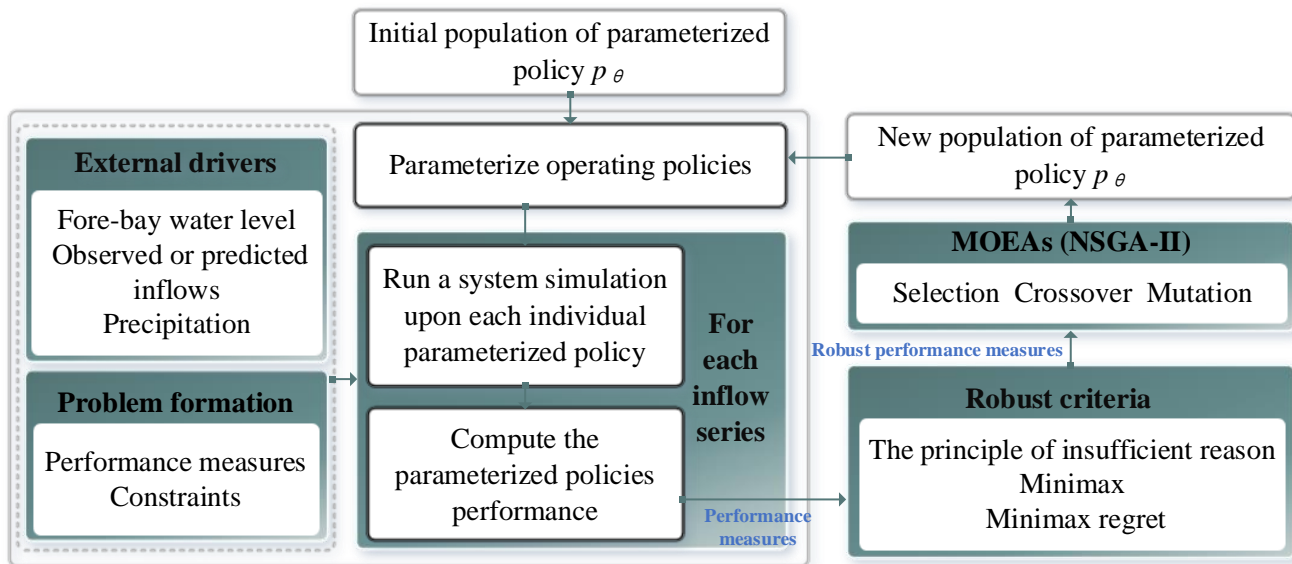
Initial population of parameterized policy $p_{\theta}$

External drivers

Fore-bay water level
Observed or predicted inflows
Precipitation

Problem formation

Performance measures
Constraints

Parameterize operating policies

Run a system simulation upon each individual parameterized policy

Compute the parameterized policies performance

For each inflow series

Performance measures

New population of parameterized policy $p_{\theta}$

MOEAs (NSGA-II)

Selection Crossover Mutation

Robust performance measures

Robust criteria

The principle of insufficient reason
Minimax
Minimax regret